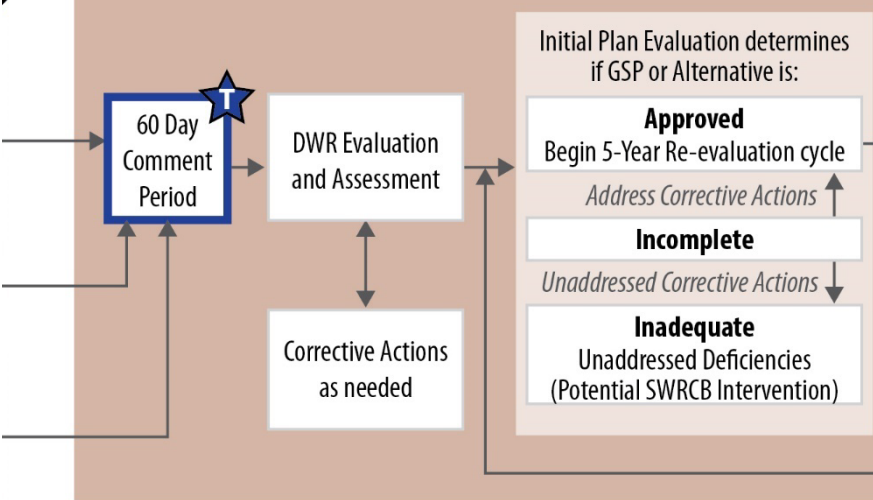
T

60 Day Comment Period

DWR Evaluation and Assessment

Corrective Actions as needed

Initial Plan Evaluation determines if GSP or Alternative is:

**Approved**
Begin 5-Year Re-evaluation cycle

*Address Corrective Actions*

**Incomplete**

*Unaddressed Corrective Actions*

**Inadequate**
Unaddressed Deficiencies
(Potential SWRCB Intervention)